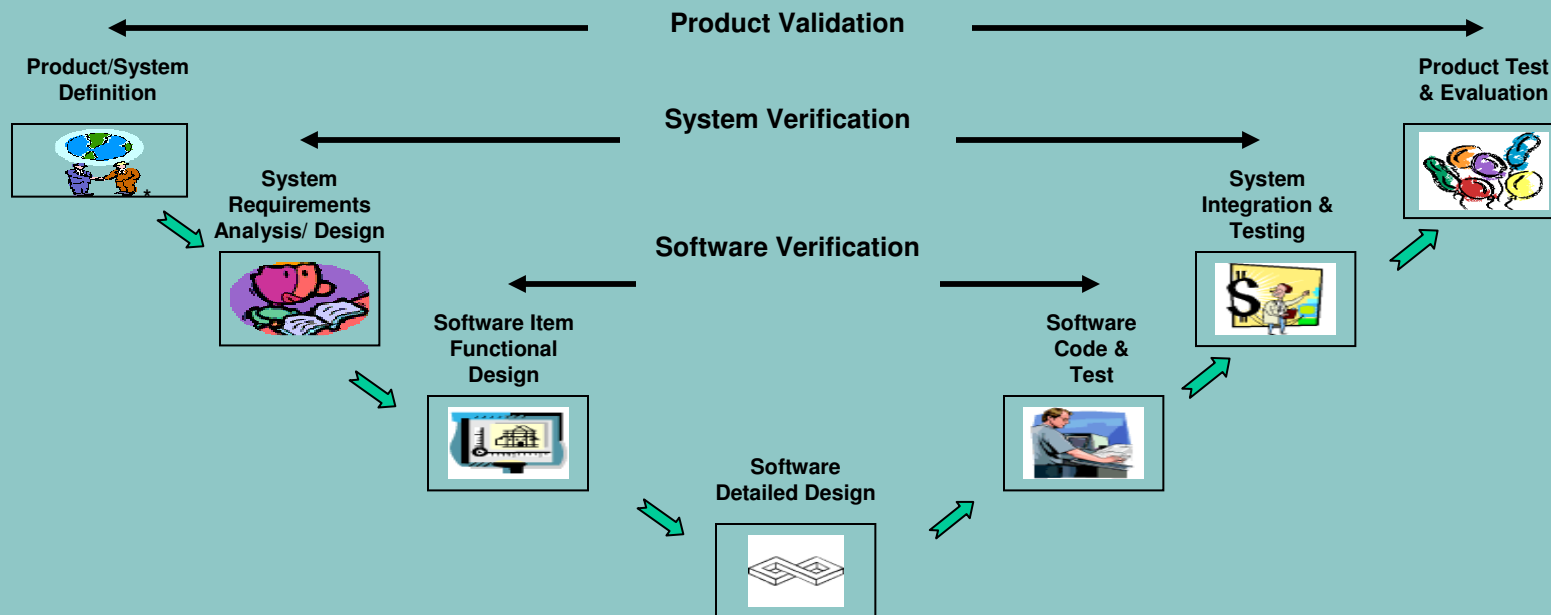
Product Validation

Product/System Definition

Product Test & Evaluation

System Verification

System Requirements Analysis/ Design

System Integration & Testing

Software Verification

Software Item Functional Design

Software Code & Test

Software Detailed Design